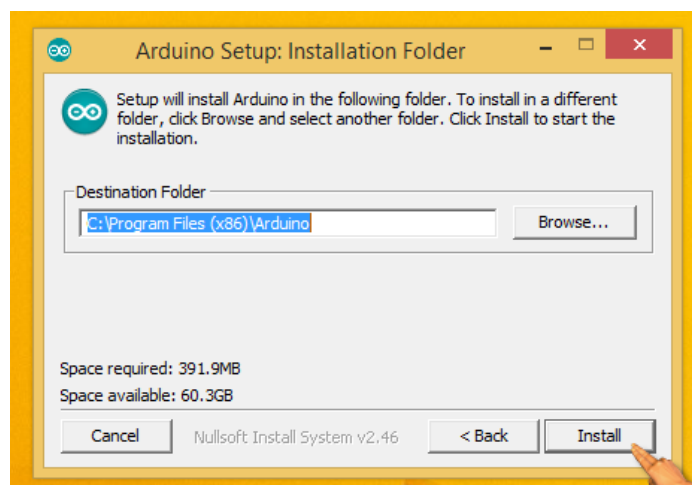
Arduino Setup: Installation Folder

Setup will install Arduino in the following folder. To install in a different folder, click Browse and select another folder. Click Install to start the installation.

Destination Folder

C:\Program Files (x86)\Arduino

Browse...

Space required: 391.9MB

Space available: 60.3GB

Cancel

Nullsoft Install System v2.46

< Back

Install